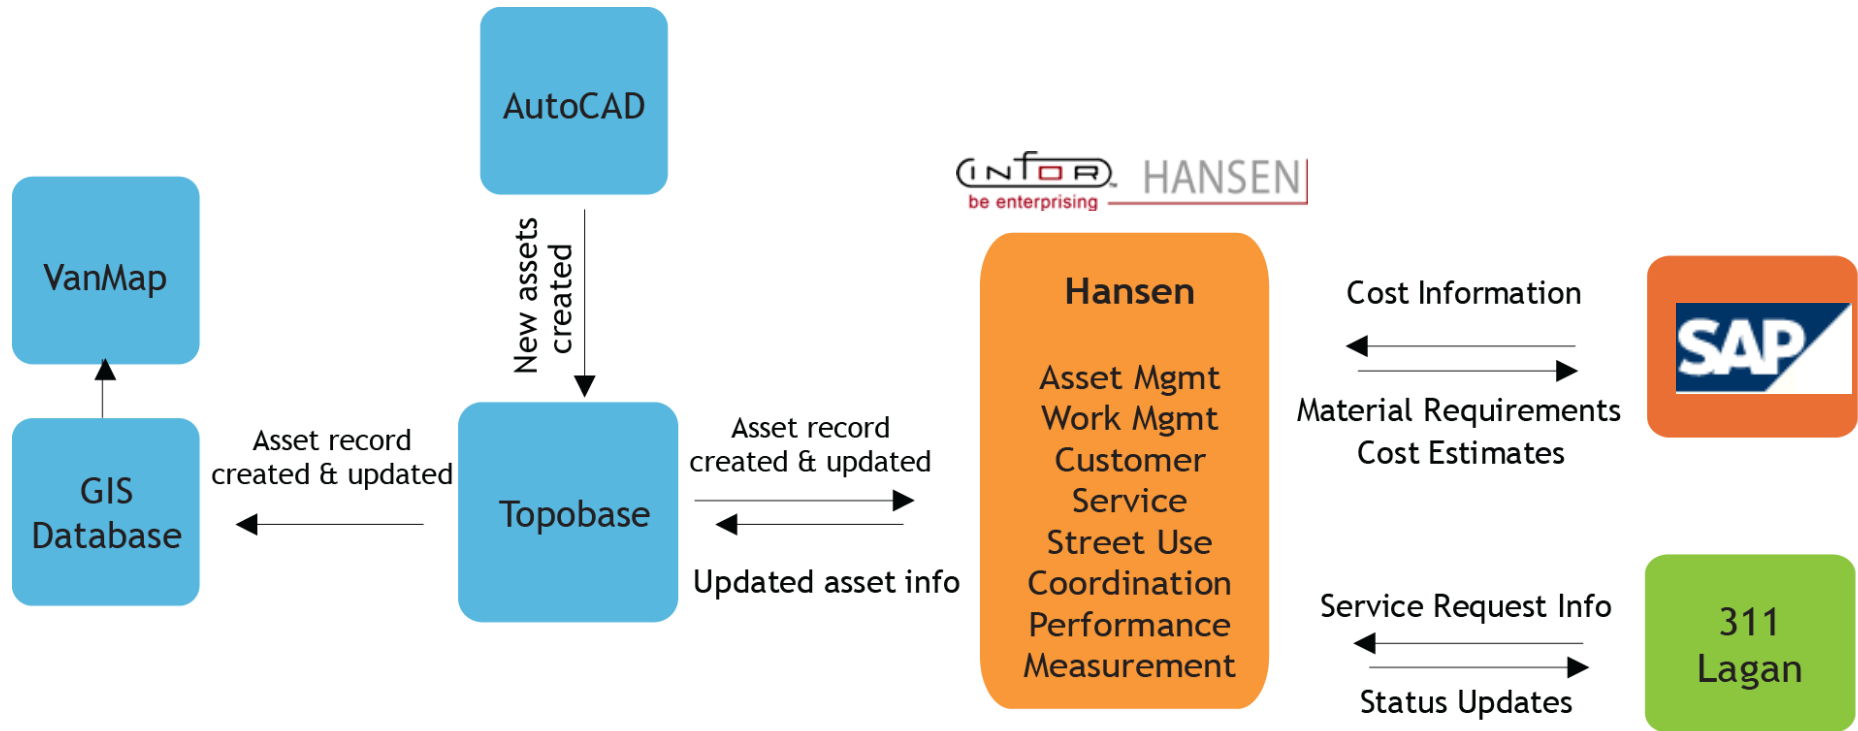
AutoCAD

VanMap

New assets created

GIS Database

Asset record created & updated

Topobase

Asset record created & updated

Updated asset info

INFOR be enterprising HANSEN

Hansen

Asset Mgmt
Work Mgmt
Customer Service
Street Use Coordination
Performance Measurement

Cost Information

Material Requirements
Cost Estimates

SAP

Service Request Info

Status Updates

311 Lagan